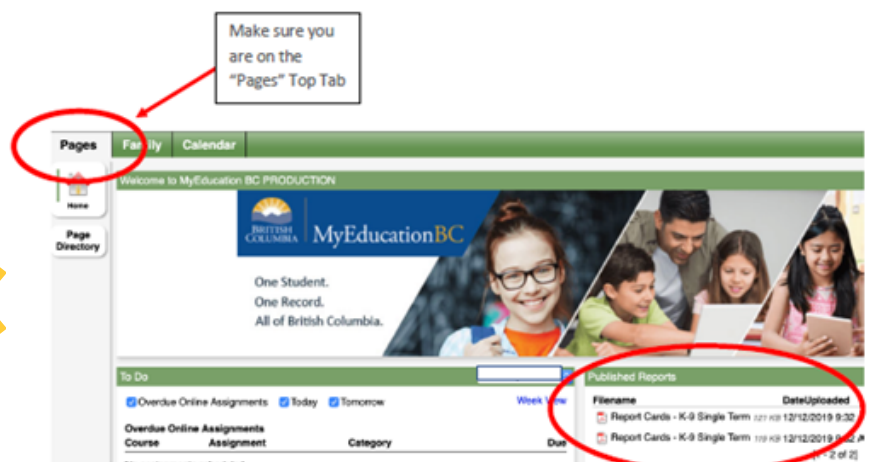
Make sure you are on the "Pages" Top Tab

Pages
Family
Calendar

Home

Page Directory

Welcome to MyEducation BC PRODUCTION

BRITISH COLUMBIA

MyEducationBC

One Student.
One Record.
All of British Columbia.

To Do

Overdue Online Assignments
Today
Tomorrow
Week View

Overdue Online Assignments

| Course | Assignment | Category | Due |
|---|---|---|---|

Published Reports

| Filename | DateUploaded |
|---|---|
| Report Cards - K-9 Single Term 121 KB | 12/12/2019 9:32 |
| Report Cards - K-9 Single Term 119 KB | 12/12/2019 9:32 |

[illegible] 2 of 2]